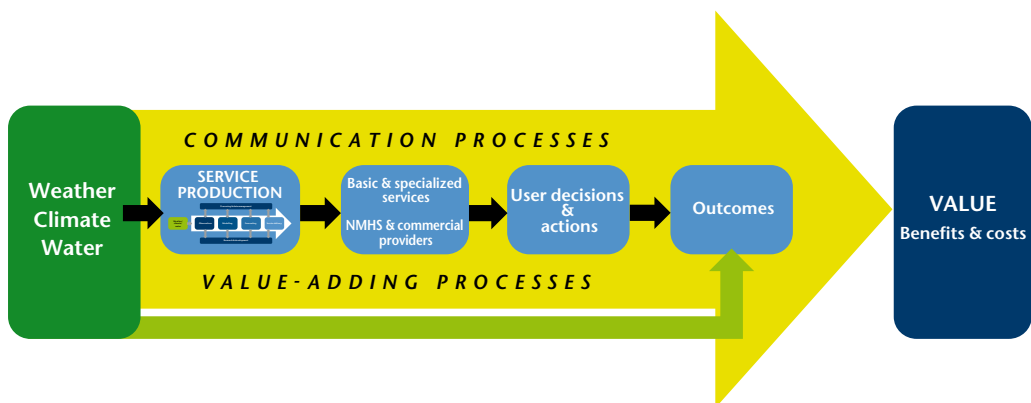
Weather
Climate
Water

COMMUNICATION PROCESSES

SERVICE PRODUCTION

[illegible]

Basic & specialized services
NMHS & commercial providers

User decisions & actions

Outcomes

VALUE-ADDING PROCESSES

VALUE
Benefits & costs